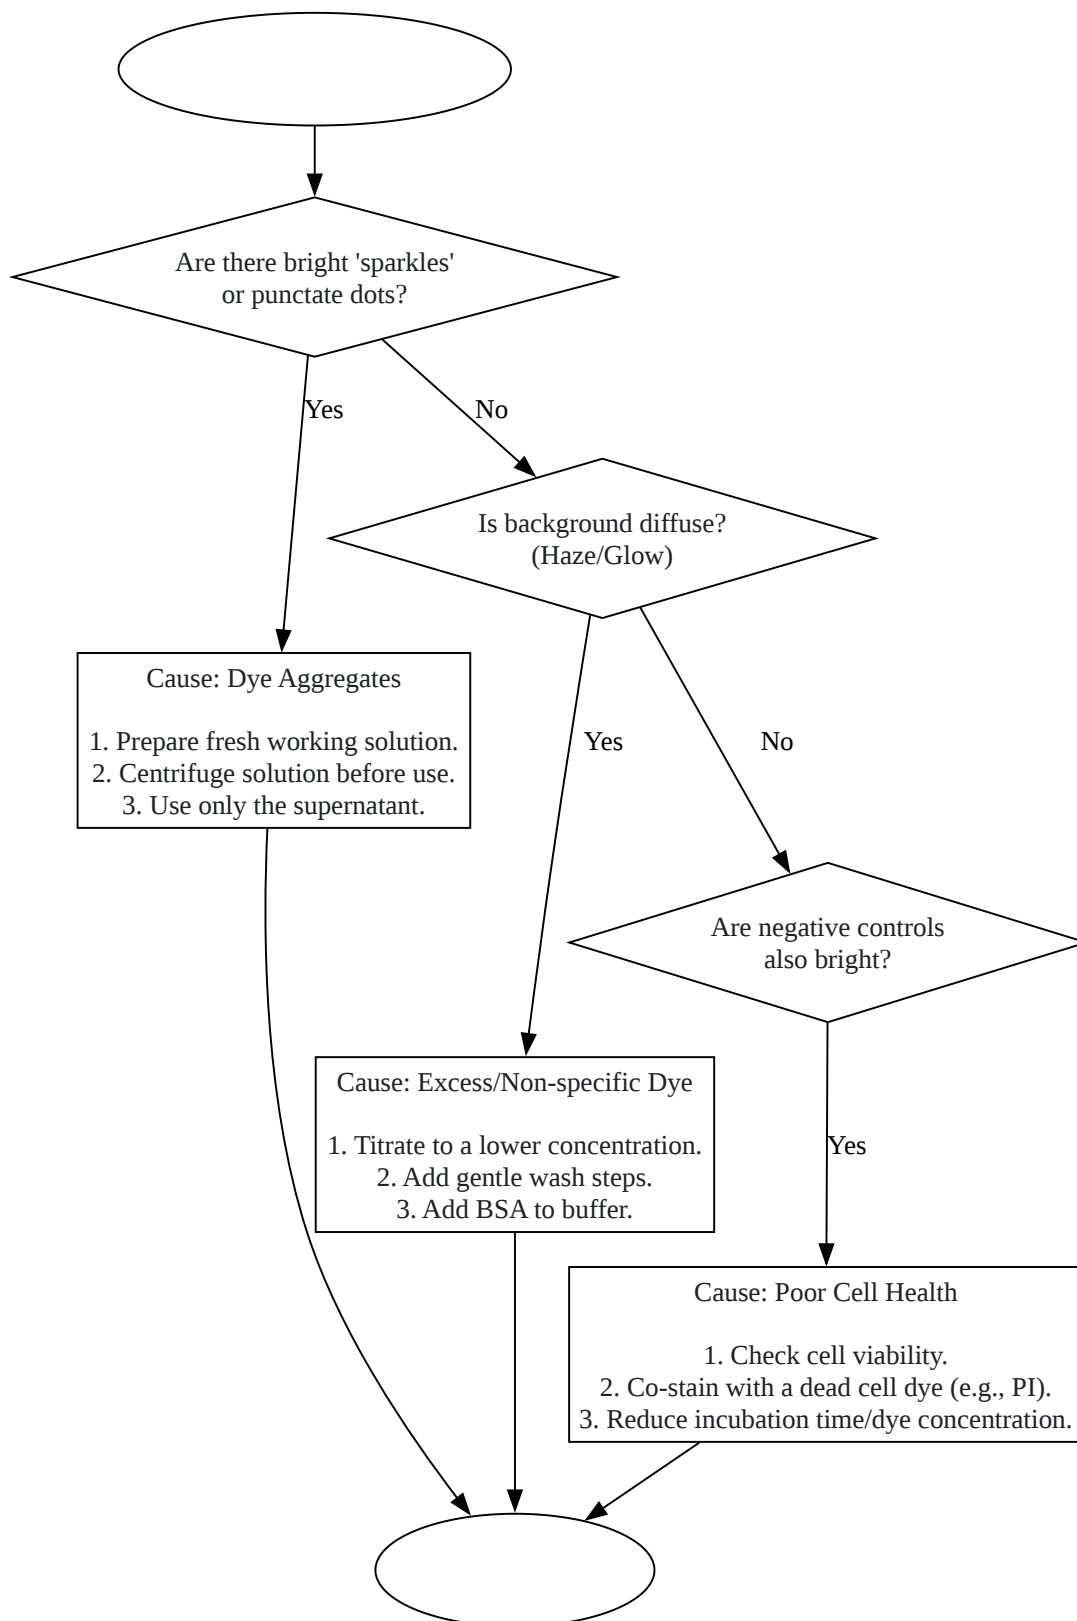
Are there bright 'sparkles' or punctate dots?

Yes

No

Is background diffuse? (Haze/Glow)

Cause: Dye Aggregates

1. Prepare fresh working solution.
2. Centrifuge solution before use.
3. Use only the supernatant.

Yes

No

Are negative controls also bright?

Cause: Excess/Non-specific Dye

1. Titrate to a lower concentration.
2. Add gentle wash steps.
3. Add BSA to buffer.

Yes

Cause: Poor Cell Health

1. Check cell viability.
2. Co-stain with a dead cell dye (e.g., PI).
3. Reduce incubation time/dye concentration.